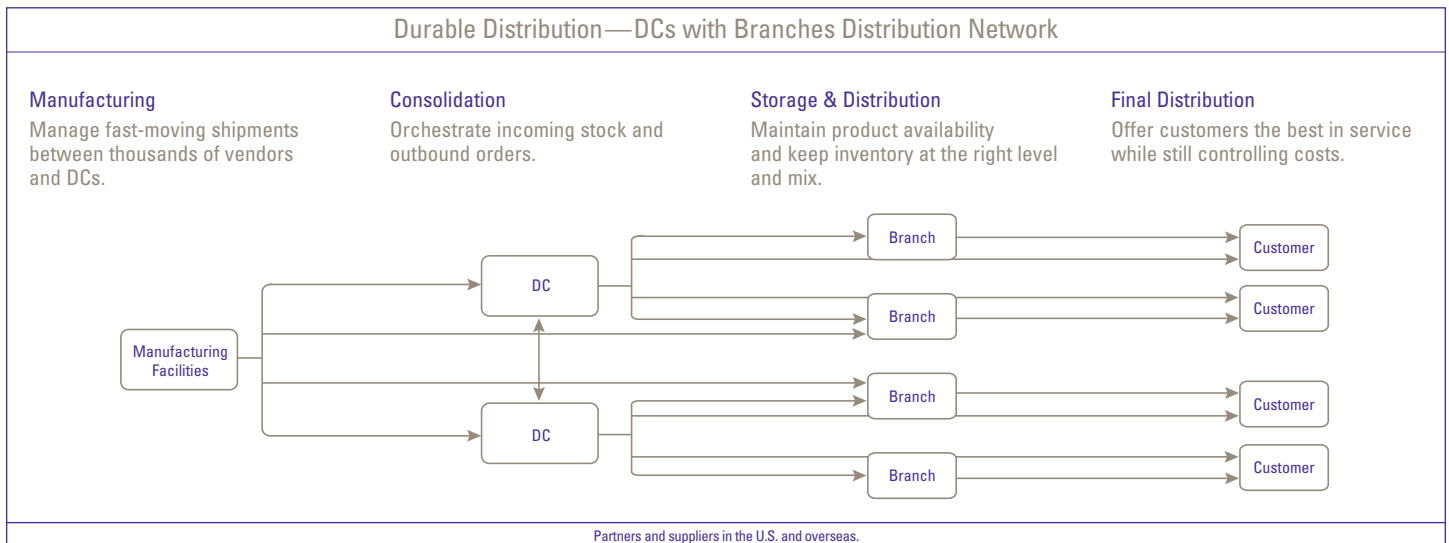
Durable Distribution—DCs with Branches Distribution Network

Manufacturing
Manage fast-moving shipments between thousands of vendors and DCs.

Consolidation
Orchestrate incoming stock and outbound orders.

Storage & Distribution
Maintain product availability and keep inventory at the right level and mix.

Final Distribution
Offer customers the best in service while still controlling costs.

Manufacturing Facilities

DC

DC

Branch

Branch

Branch

Branch

Customer

Customer

Customer

Customer

Partners and suppliers in the U.S. and overseas.